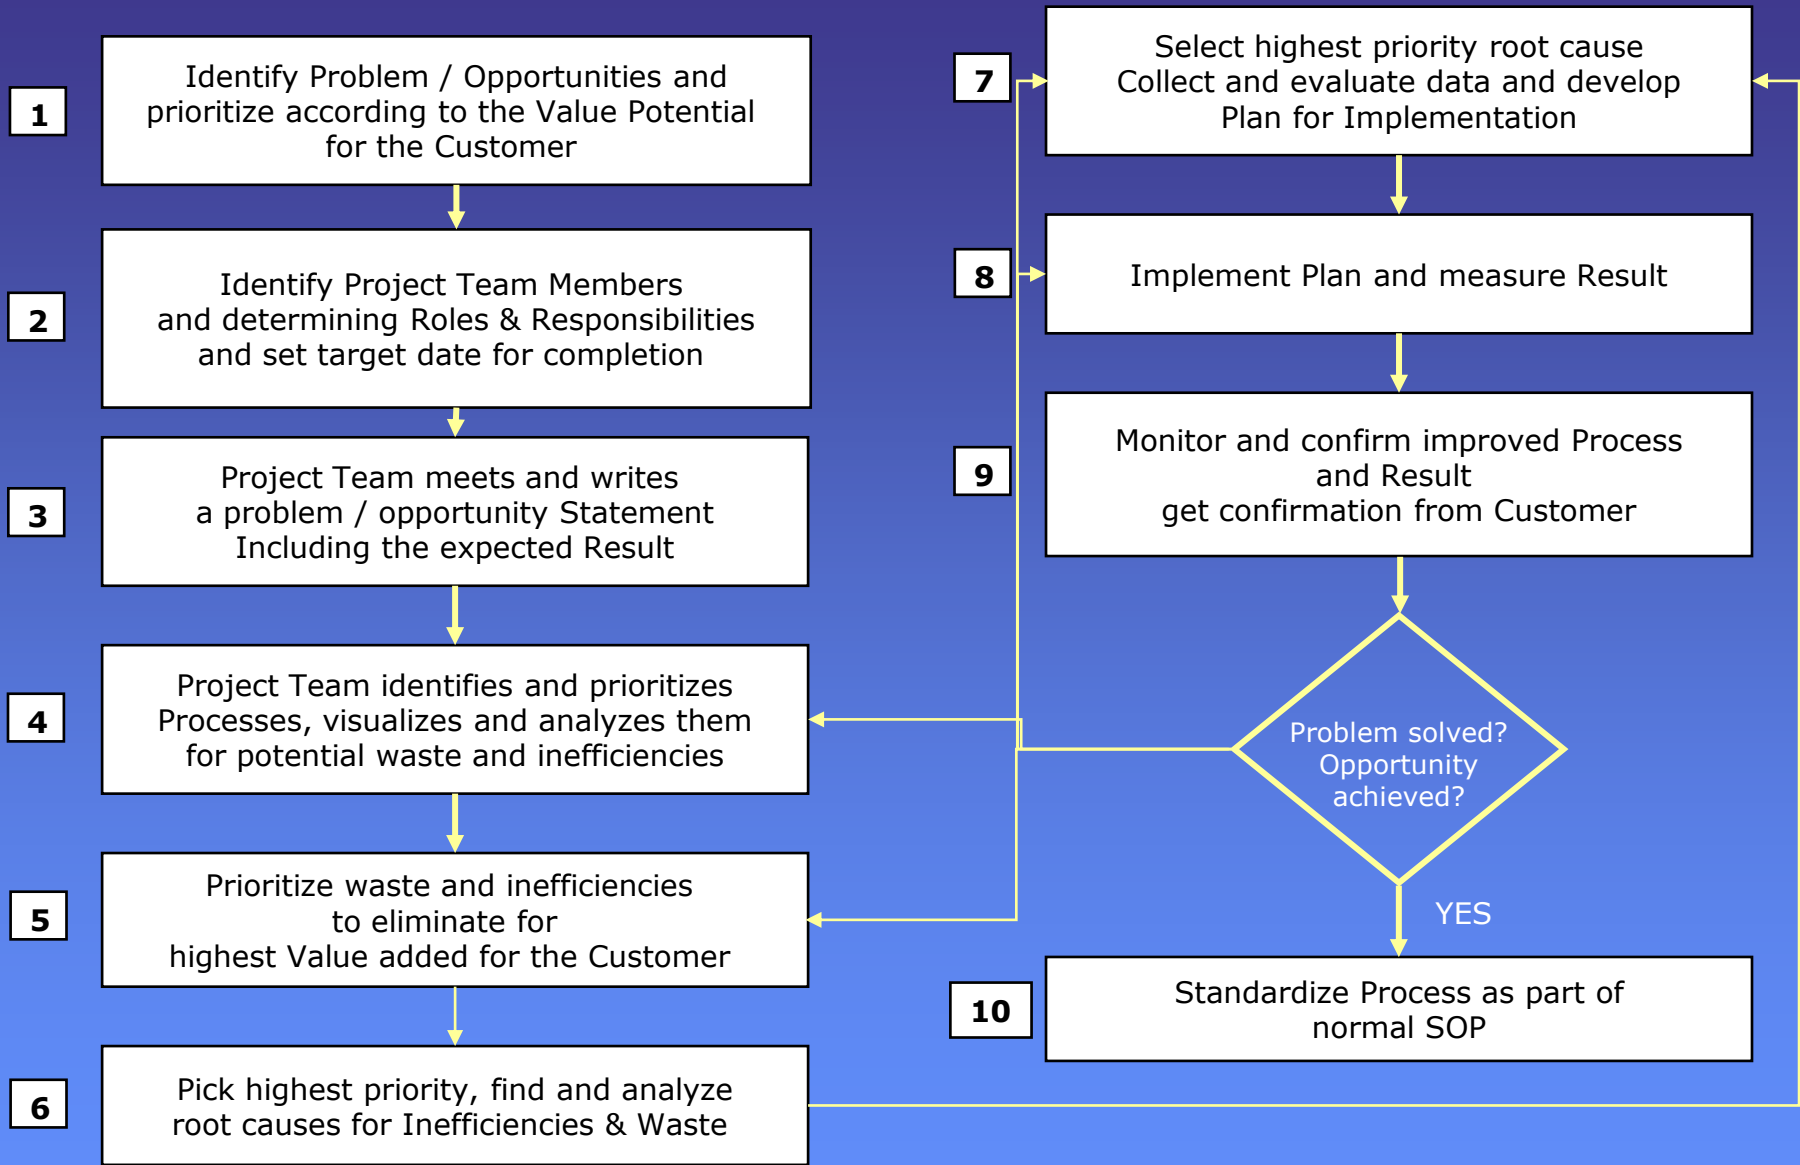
1
Identify Problem / Opportunities and prioritize according to the Value Potential for the Customer

2
Identify Project Team Members and determining Roles & Responsibilities and set target date for completion

3
Project Team meets and writes a problem / opportunity Statement Including the expected Result

4
Project Team identifies and prioritizes Processes, visualizes and analyzes them for potential waste and inefficiencies

5
Prioritize waste and inefficiencies to eliminate for highest Value added for the Customer

6
Pick highest priority, find and analyze root causes for Inefficiencies & Waste

7
Select highest priority root cause
Collect and evaluate data and develop Plan for Implementation

8
Implement Plan and measure Result

9
Monitor and confirm improved Process and Result
get confirmation from Customer

Problem solved? Opportunity achieved?

YES

10
Standardize Process as part of normal SOP